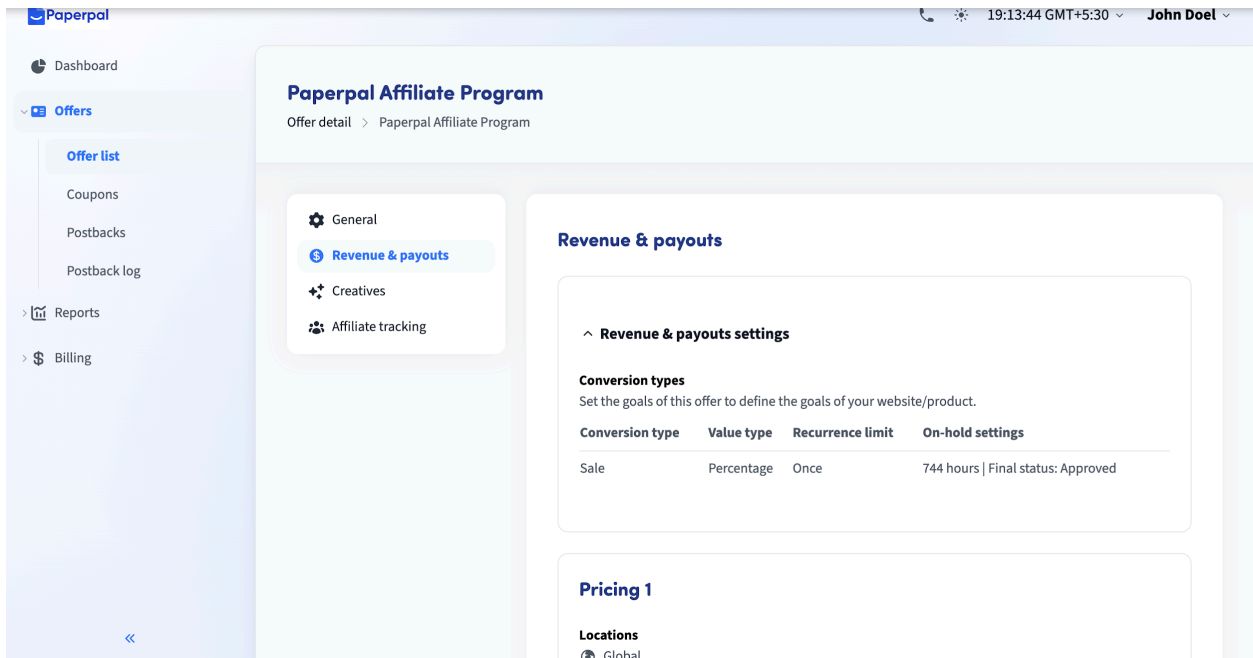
Paperpal

19:13:44 GMT+5:30 John Doel

Dashboard
Offers
Offer list
Coupons
Postbacks
Postback log
Reports
Billing

«

Paperpal Affiliate Program
Offer detail > Paperpal Affiliate Program

General
Revenue & payouts
Creatives
Affiliate tracking

Revenue & payouts

Revenue & payouts settings

Conversion types
Set the goals of this offer to define the goals of your website/product.

| Conversion type | Value type | Recurrence limit | On-hold settings |
|---|---|---|---|
| Sale | Percentage | Once | 744 hours \| Final status: Approved |

Pricing 1

Locations
Global